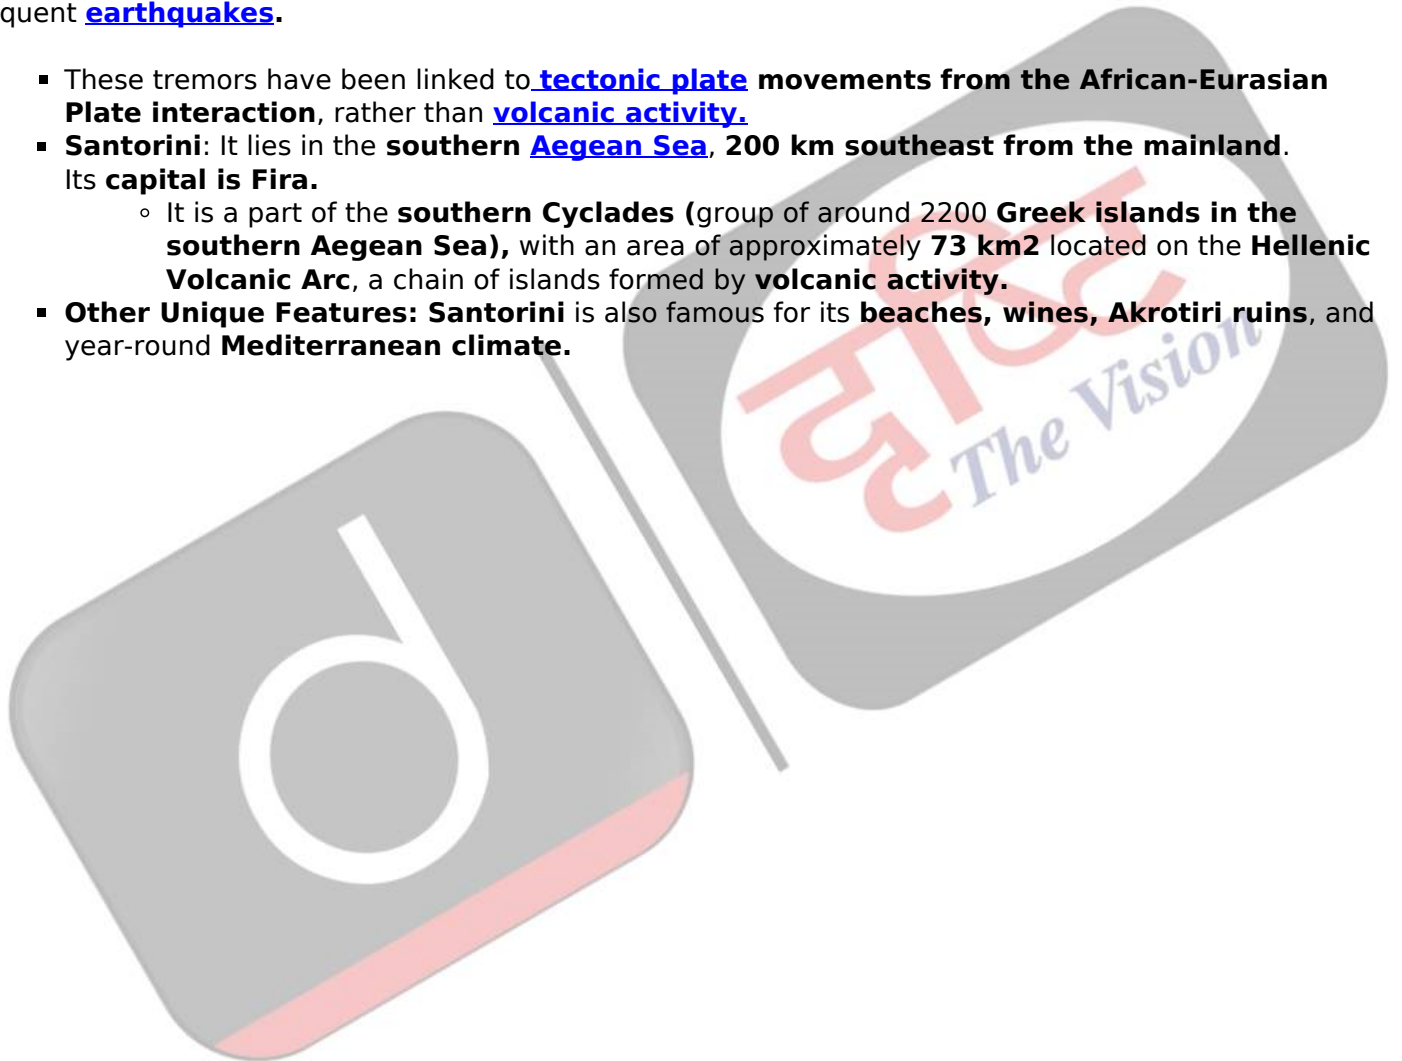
quent earthquakes.

- These tremors have been linked to tectonic plate movements from the African-Eurasian Plate interaction, rather than volcanic activity.
- Santorini: It lies in the southern Aegean Sea, 200 km southeast from the mainland. Its capital is Fira.
  - It is a part of the southern Cyclades (group of around 2200 Greek islands in the southern Aegean Sea), with an area of approximately 73 km2 located on the Hellenic Volcanic Arc, a chain of islands formed by volcanic activity.
- Other Unique Features: Santorini is also famous for its beaches, wines, Akrotiri ruins, and year-round Mediterranean climate.

दृष्टि The Vision